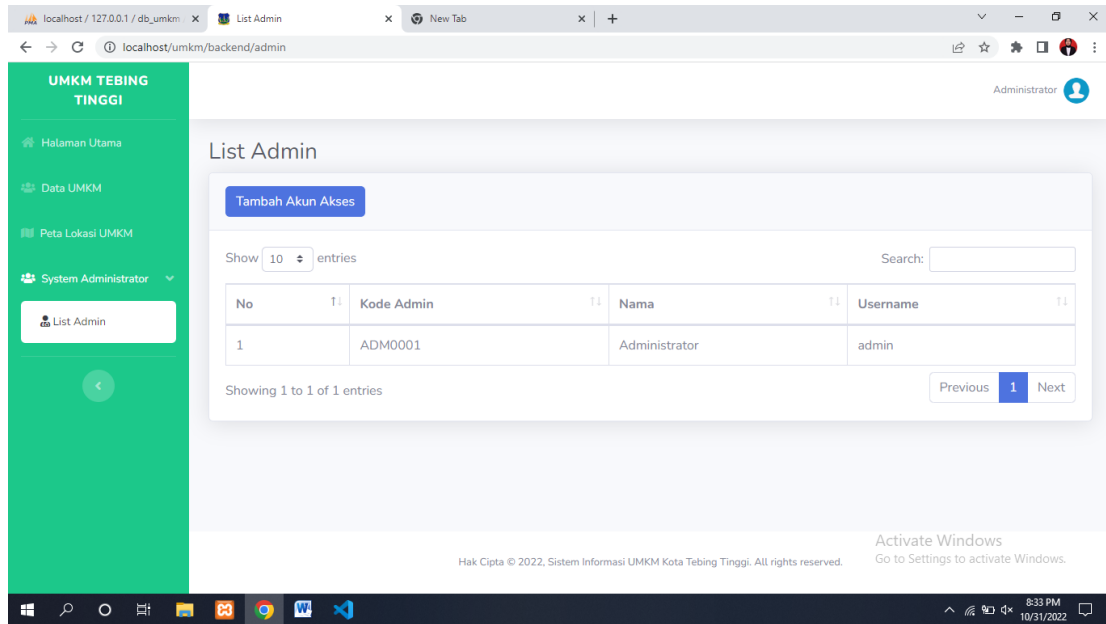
localhost / 127.0.0.1 / db_umkm
List Admin
New Tab
localhost/umkm/backend/admin

UMKM TEBING TINGGI

Halaman Utama
Data UMKM
Peta Lokasi UMKM
System Administrator
List Admin

Administrator

List Admin

Tambah Akun Akses

Show 10 entries

Search:

| No | Kode Admin | Nama | Username |
|---|---|---|---|
| 1 | ADM0001 | Administrator | admin |

Showing 1 to 1 of 1 entries

Previous 1 Next

Activate Windows
Go to Settings to activate Windows.

Hak Cipta © 2022, Sistem Informasi UMKM Kota Tebing Tinggi. All rights reserved.

8:33 PM
10/31/2022